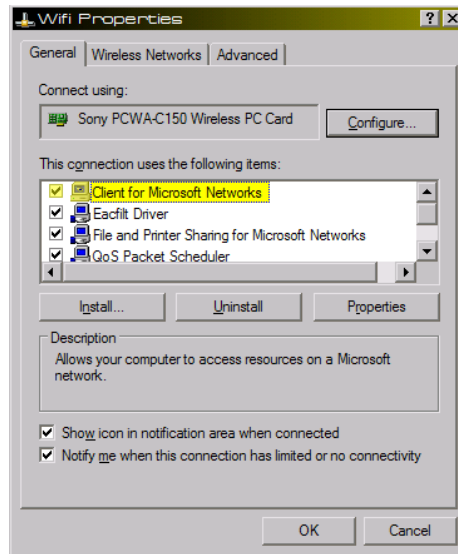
Wifi Properties

? X

General | Wireless Networks | Advanced

Connect using:

Sony PCWA-C150 Wireless PC Card

Configure...

This connection uses the following items:

Client for Microsoft Networks
Eacfilt Driver
File and Printer Sharing for Microsoft Networks
QoS Packet Scheduler

Install... | Uninstall | Properties

Description

Allows your computer to access resources on a Microsoft network.

Show icon in notification area when connected

Notify me when this connection has limited or no connectivity

OK | Cancel